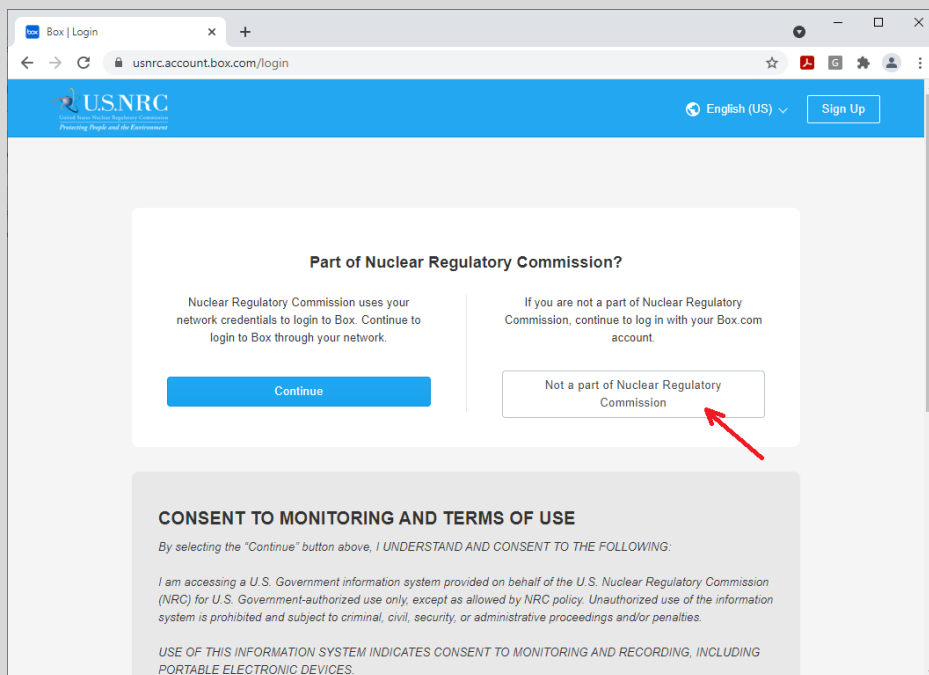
box Box | Login ×

usnrc.account.box.com/login

U.S.NRC
United States Nuclear Regulatory Commission
Protecting People and the Environment

English (US)

Sign Up

Part of Nuclear Regulatory Commission?

Nuclear Regulatory Commission uses your network credentials to login to Box. Continue to login to Box through your network.

Continue

If you are not a part of Nuclear Regulatory Commission, continue to log in with your Box.com account.

Not a part of Nuclear Regulatory Commission

CONSENT TO MONITORING AND TERMS OF USE

By selecting the "Continue" button above, I UNDERSTAND AND CONSENT TO THE FOLLOWING:

I am accessing a U.S. Government information system provided on behalf of the U.S. Nuclear Regulatory Commission (NRC) for U.S. Government-authorized use only, except as allowed by NRC policy. Unauthorized use of the information system is prohibited and subject to criminal, civil, security, or administrative proceedings and/or penalties.

USE OF THIS INFORMATION SYSTEM INDICATES CONSENT TO MONITORING AND RECORDING, INCLUDING PORTABLE ELECTRONIC DEVICES.